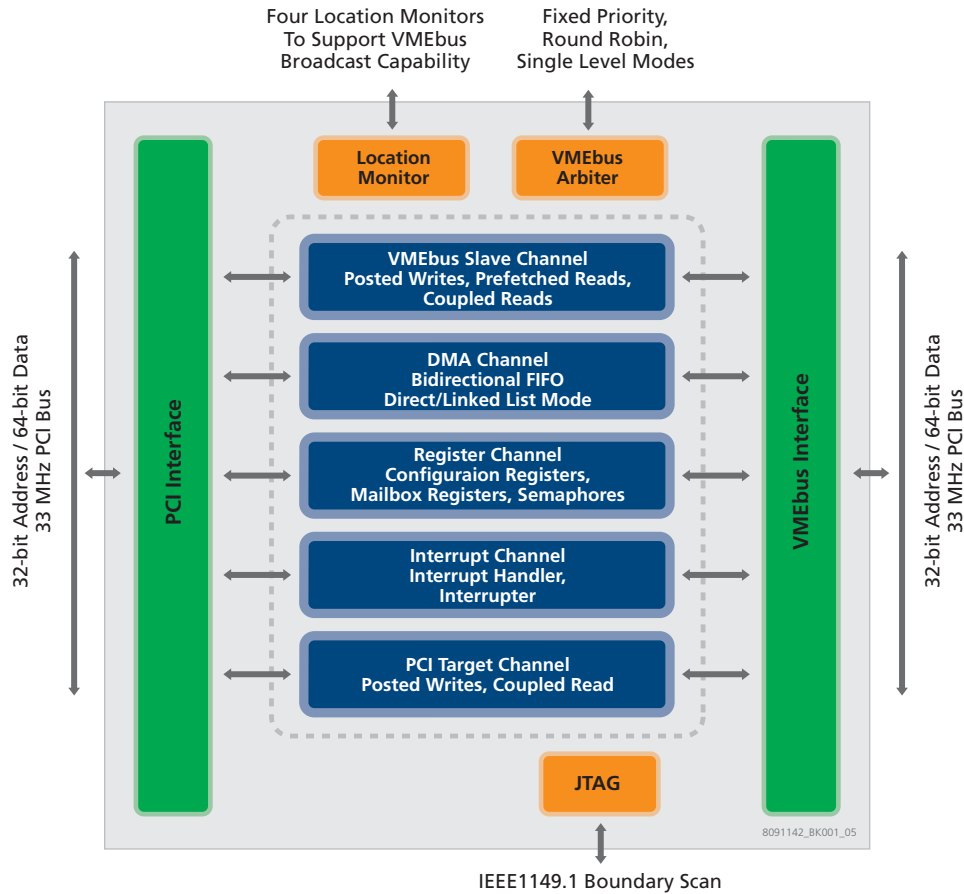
Four Location Monitors
To Support VMEbus
Broadcast Capability

Fixed Priority,
Round Robin,
Single Level Modes

Location
Monitor

VMEbus
Arbiter

32-bit Address / 64-bit Data
33 MHz PCI Bus

PCI Interface

VMEbus Slave Channel
Posted Writes, Prefetched Reads,
Coupled Reads

DMA Channel
Bidirectional FIFO
Direct/Linked List Mode

Register Channel
Configuraion Registers,
Mailbox Registers, Semaphores

Interrupt Channel
Interrupt Handler,
Interrupter

PCI Target Channel
Posted Writes, Coupled Read

VMEbus Interface

32-bit Address / 64-bit Data
33 MHz PCI Bus

JTAG

8091142_BK001_05

IEEE1149.1 Boundary Scan